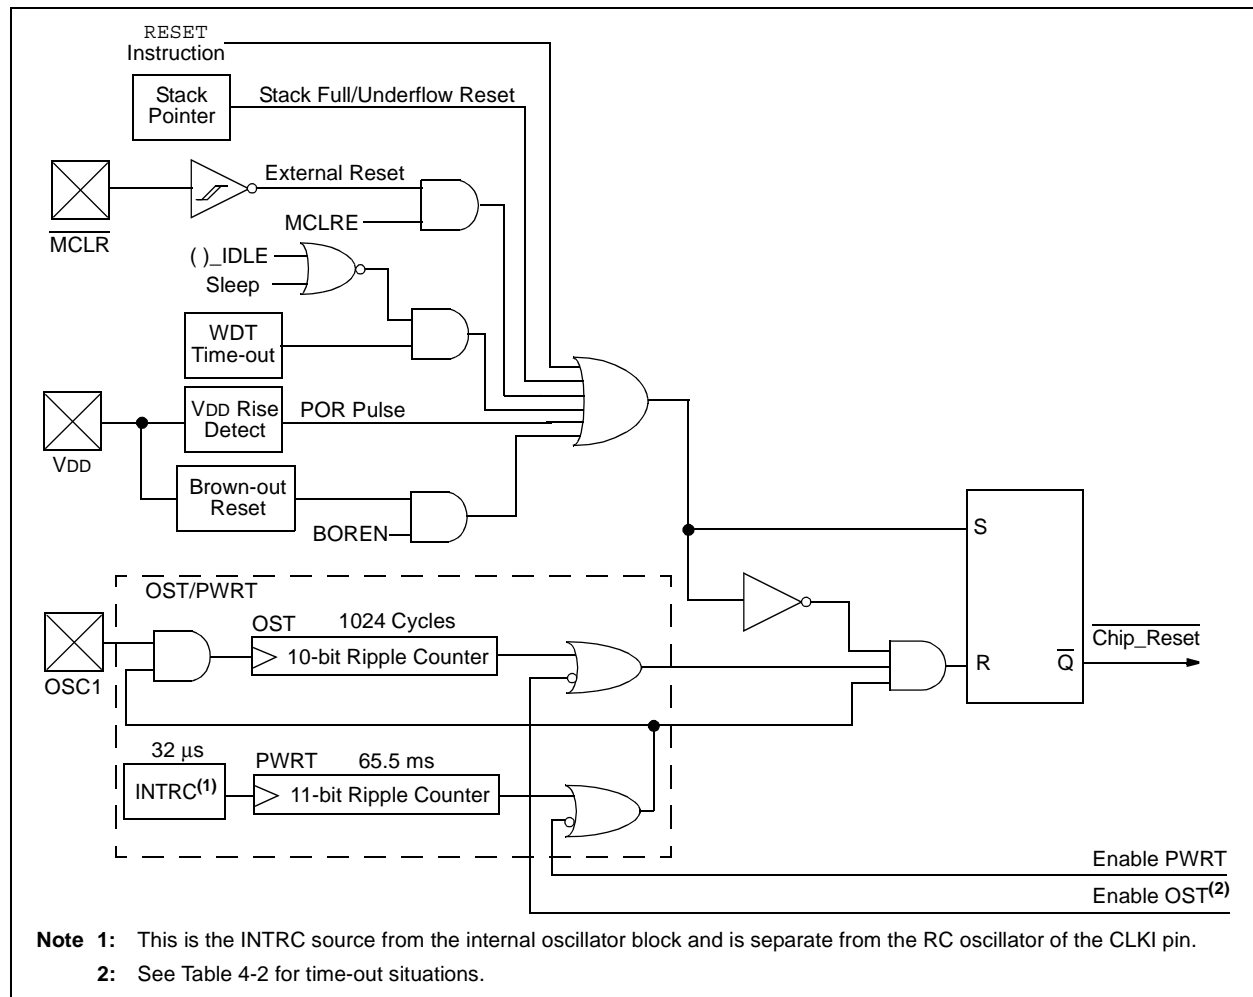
RESET Instruction

Stack Pointer

Stack Full/Underflow Reset

External Reset

MCLRE

$\overline{MCLR}$

( )_IDLE

Sleep

WDT Time-out

VDD Rise Detect

POR Pulse

VDD

Brown-out Reset

BOREN

S

R

$\overline{Q}$

$\overline{Chip\_Reset}$

OST/PWRT

OST

1024 Cycles

10-bit Ripple Counter

OSC1

32 µs

PWRT

65.5 ms

INTRC$^{(1)}$

11-bit Ripple Counter

Enable PWRT

Enable OST$^{(2)}$

Note 1: This is the INTRC source from the internal oscillator block and is separate from the RC oscillator of the CLKI pin.

2: See Table 4-2 for time-out situations.